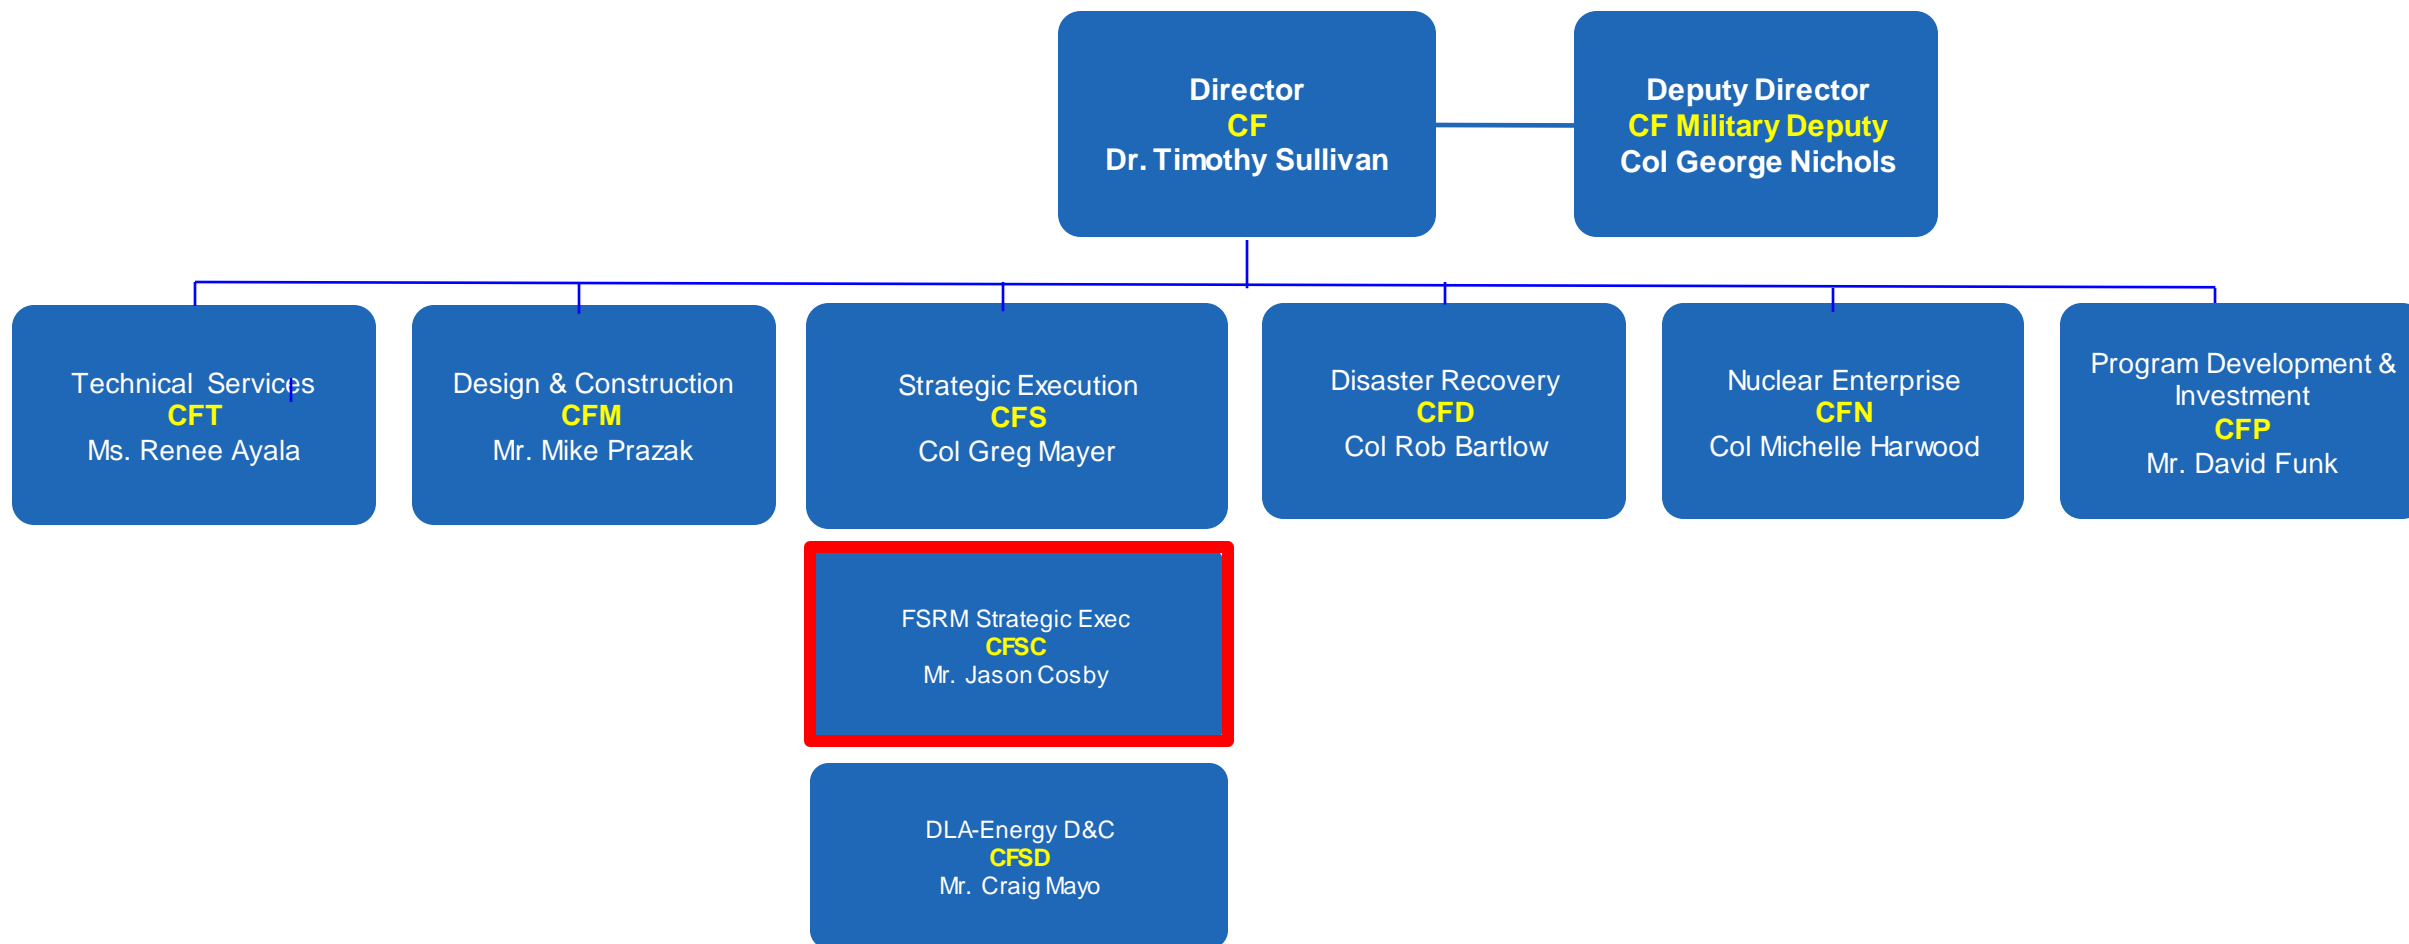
Director
CF
Dr. Timothy Sullivan

Deputy Director
CF Military Deputy
Col George Nichols

Technical Services
CFT
Ms. Renee Ayala

Design & Construction
CFM
Mr. Mike Prazak

Strategic Execution
CFS
Col Greg Mayer

Disaster Recovery
CFD
Col Rob Bartlow

Nuclear Enterprise
CFN
Col Michelle Harwood

Program Development & Investment
CFP
Mr. David Funk

FSRM Strategic Exec
CFSC
Mr. Jason Cosby

DLA-Energy D&C
CFSD
Mr. Craig Mayo